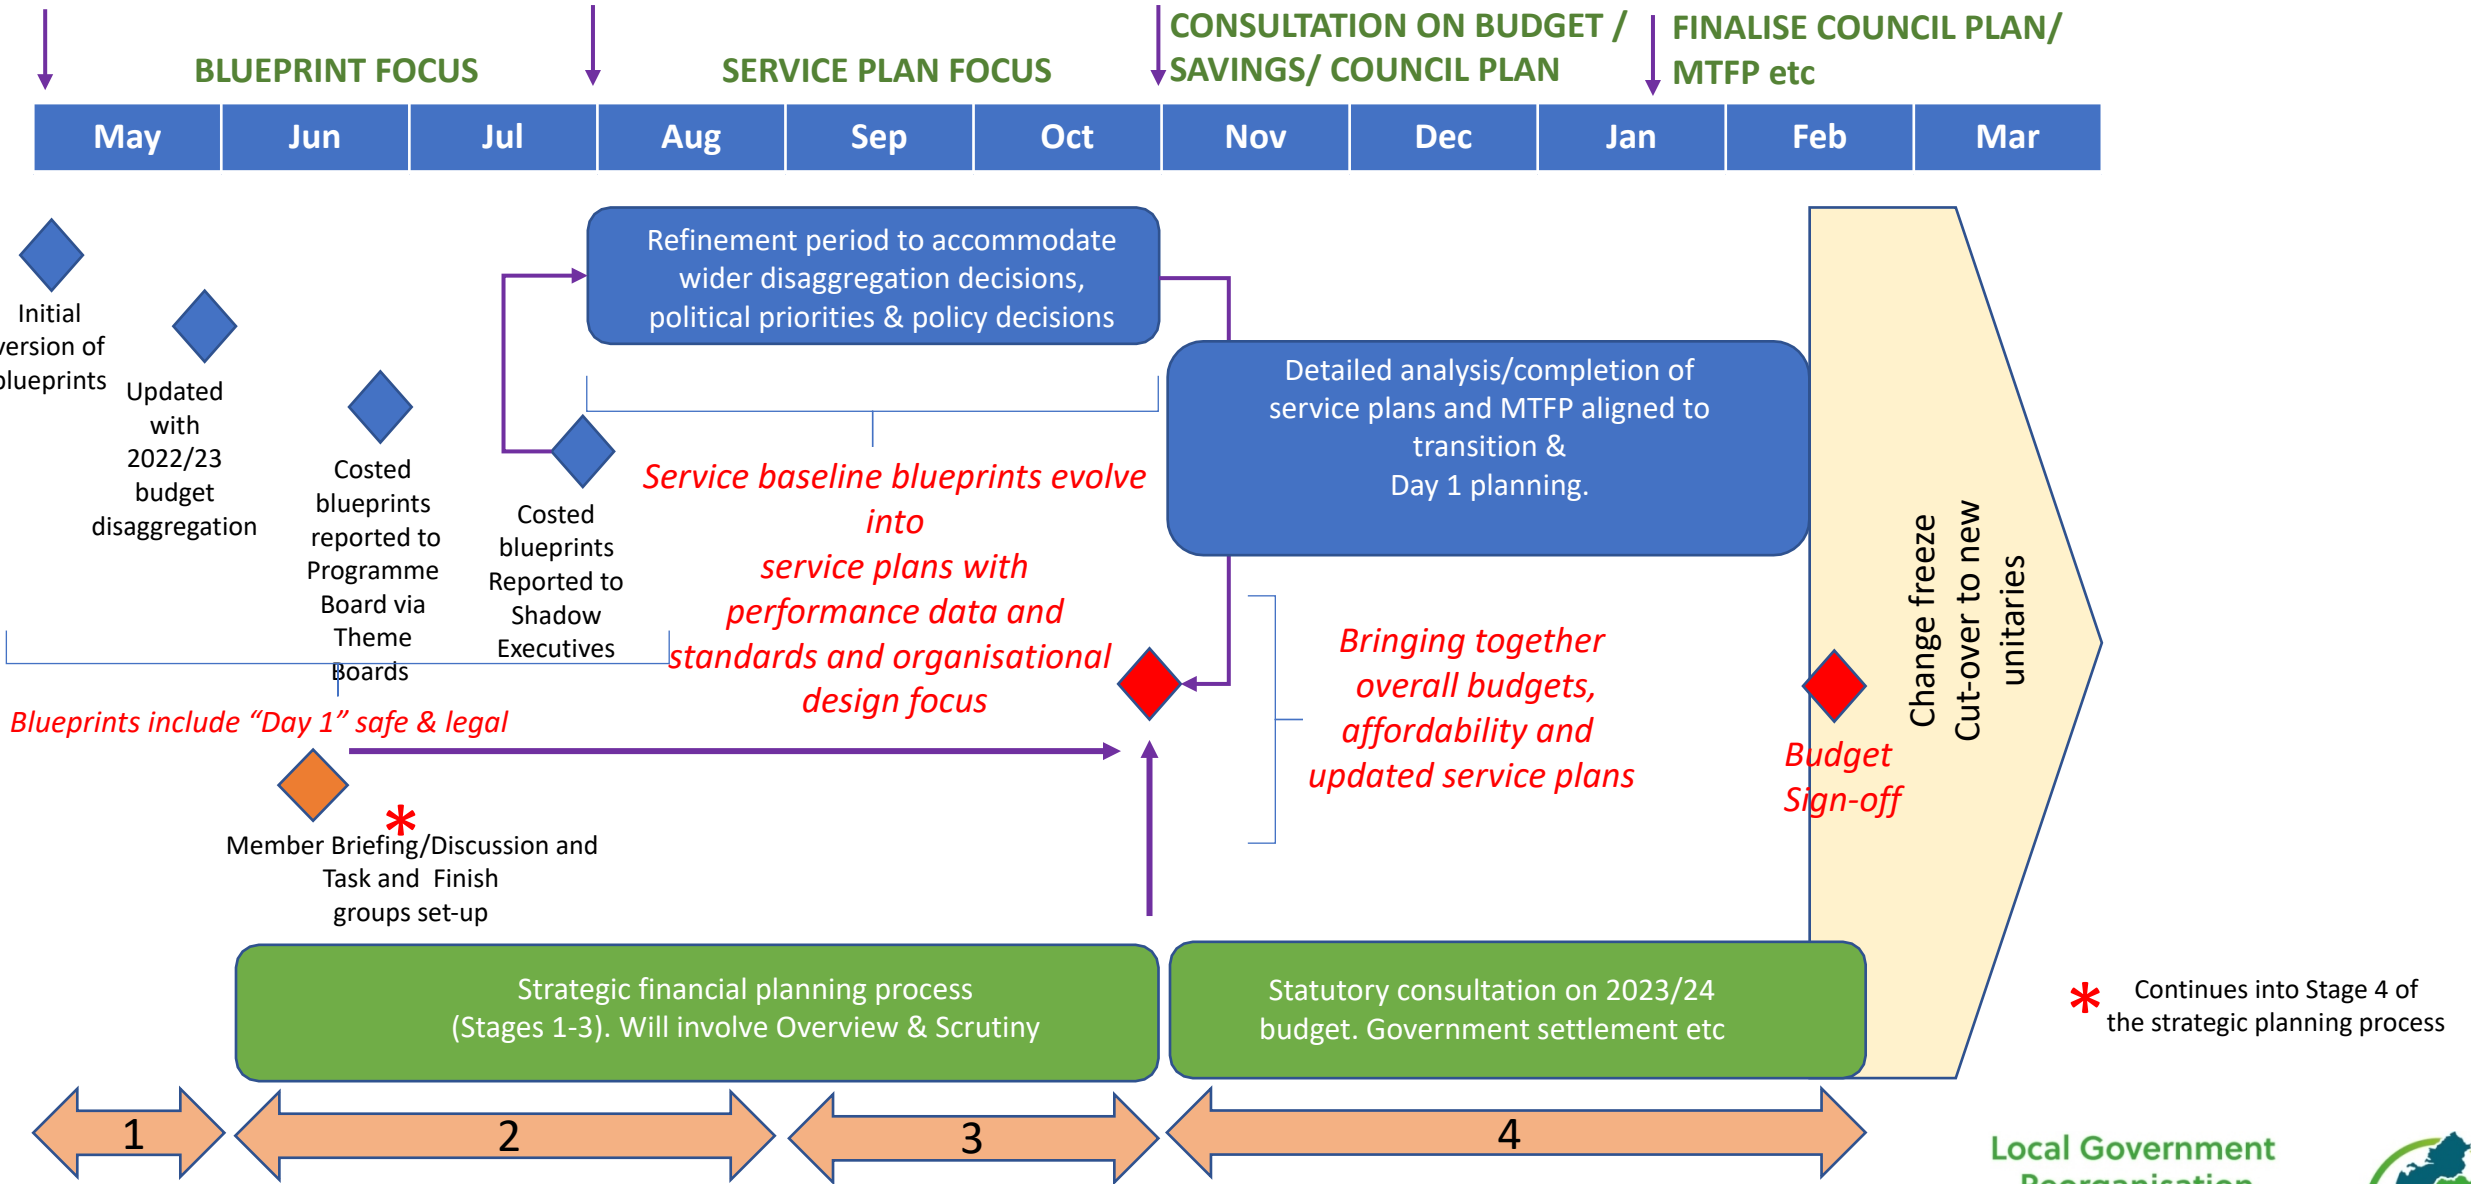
BLUEPRINT FOCUS

SERVICE PLAN FOCUS

CONSULTATION ON BUDGET / SAVINGS/ COUNCIL PLAN

FINALISE COUNCIL PLAN/ MTFP etc

| May | Jun | Jul | Aug | Sep | Oct | Nov | Dec | Jan | Feb | Mar |
|---|---|---|---|---|---|---|---|---|---|---|

Initial version of blueprints

Updated with 2022/23 budget disaggregation

Costed blueprints reported to Programme Board via Theme Boards

Costed blueprints Reported to Shadow Executives

Refinement period to accommodate wider disaggregation decisions, political priorities & policy decisions

Service baseline blueprints evolve into service plans with performance data and standards and organisational design focus

Detailed analysis/completion of service plans and MTFP aligned to transition & Day 1 planning.

Bringing together overall budgets, affordability and updated service plans

Budget Sign-off

Change freeze Cut-over to new unitaries

Blueprints include “Day 1” safe & legal

*

Member Briefing/Discussion and Task and Finish groups set-up

Strategic financial planning process (Stages 1-3). Will involve Overview & Scrutiny

Statutory consultation on 2023/24 budget. Government settlement etc

* Continues into Stage 4 of the strategic planning process

1

2

3

4

Local Government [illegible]